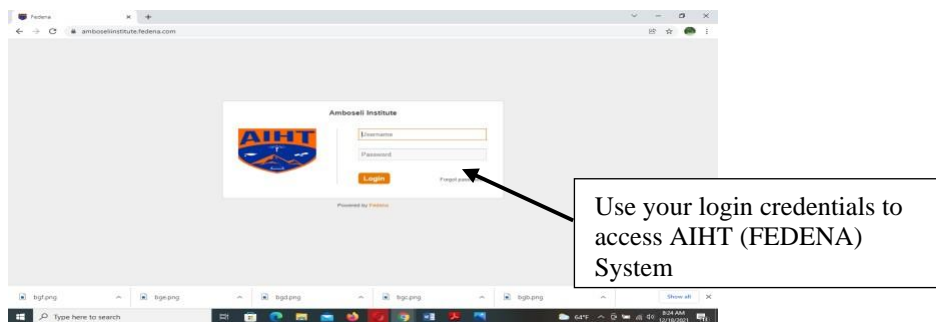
Fedena

amboseliinstitute.fedena.com

Amboseli Institute

AIHT

Username

Password

Login

Forgot pa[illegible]

Powered by Fedena

Use your login credentials to access AIHT (FEDENA) System

bgf.png

bge.png

bgd.png

bgc.png

bgb.png

Show all

Type here to search

64°F

8:24 AM
12/10/2021